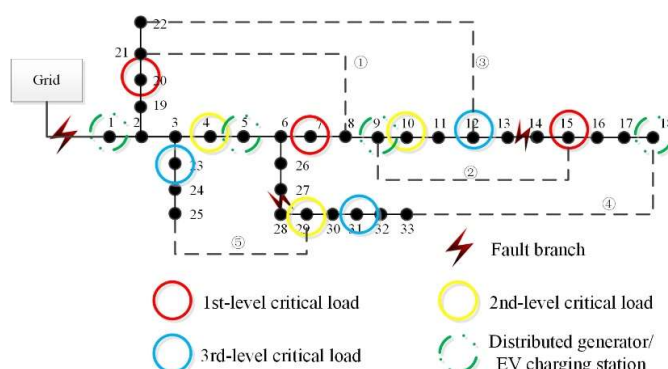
Grid

22

21

20

19

1

2

3

4

5

6

7

8

9

10

11

12

13

14

15

16

17

18

23

24

25

26

27

28

29

30

31

32

33

①

②

③

④

⑤

Fault branch

1st-level critical load

2nd-level critical load

3rd-level critical load

Distributed generator/ EV charging station